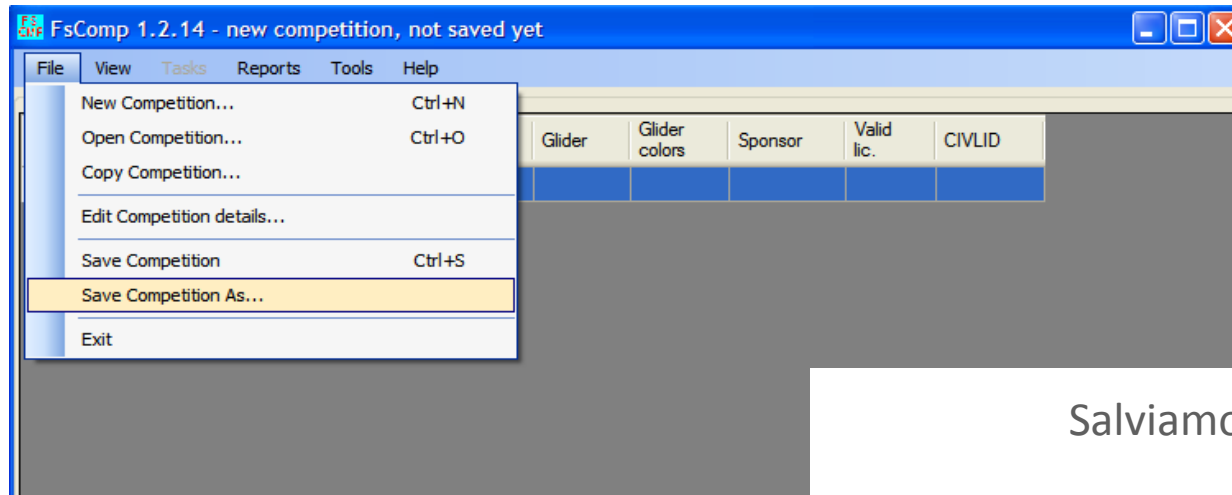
FsComp 1.2.14 - new competition, not saved yet

File View Tasks Reports Tools Help

New Competition... Ctrl+N
Open Competition... Ctrl+O
Copy Competition...
Edit Competition details...
Save Competition Ctrl+S
Save Competition As...
Exit

| Glider | Glider colors | Sponsor | Valid lic. | CIVLID |
|---|---|---|---|---|
| | | | | |

Salviamo